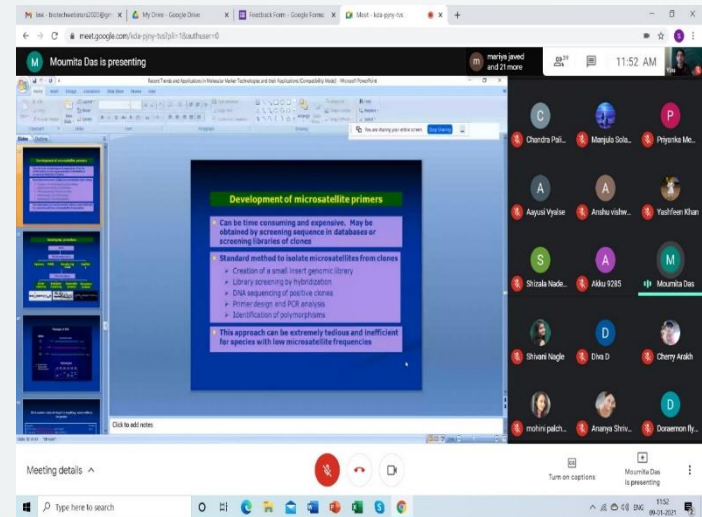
Inbox - biotechwebinars2020@gm | My Drive - Google Drive | Feedback Form - Google Forms | Meet - kda-pjny-tvs

meet.google.com/kda-pjny-tvs?pli=1&authuser=0

M Moumita Das is presenting

mariya javed and 21 more

11:52 AM

Recent Trends and Applications in Molecular Marker Technologies and their Applications [Compatibility Mode] - Microsoft PowerPoint

You are sharing your entire screen. Stop sharing

Development of microsatellite primers

Can be time consuming and expensive. May be obtained by screening sequence in databases or screening libraries of clones

Standard method to isolate microsatellites from clones
Creation of a small insert genomic library
Library screening by hybridization
DNA sequencing of positive clones
Primer design and PCR analysis
Identification of polymorphisms

This approach can be extremely tedious and inefficient for species with low microsatellite frequencies

Click to add notes

Chandra Pali...
Manjula Sola...
Priyanka Me...
Aayusi Vyaise
Anshu vishw...
Yashfeen Khan
Shizala Nade...
Akku 9285
Moumita Das
Shivani Nagle
Diva D
Cherry Arakh
mohini palch...
Ananya Shriv...
Doraemon fly...

Meeting details

Turn on captions

Moumita Das is presenting

Type here to search

11:52 09-01-2021 ENG